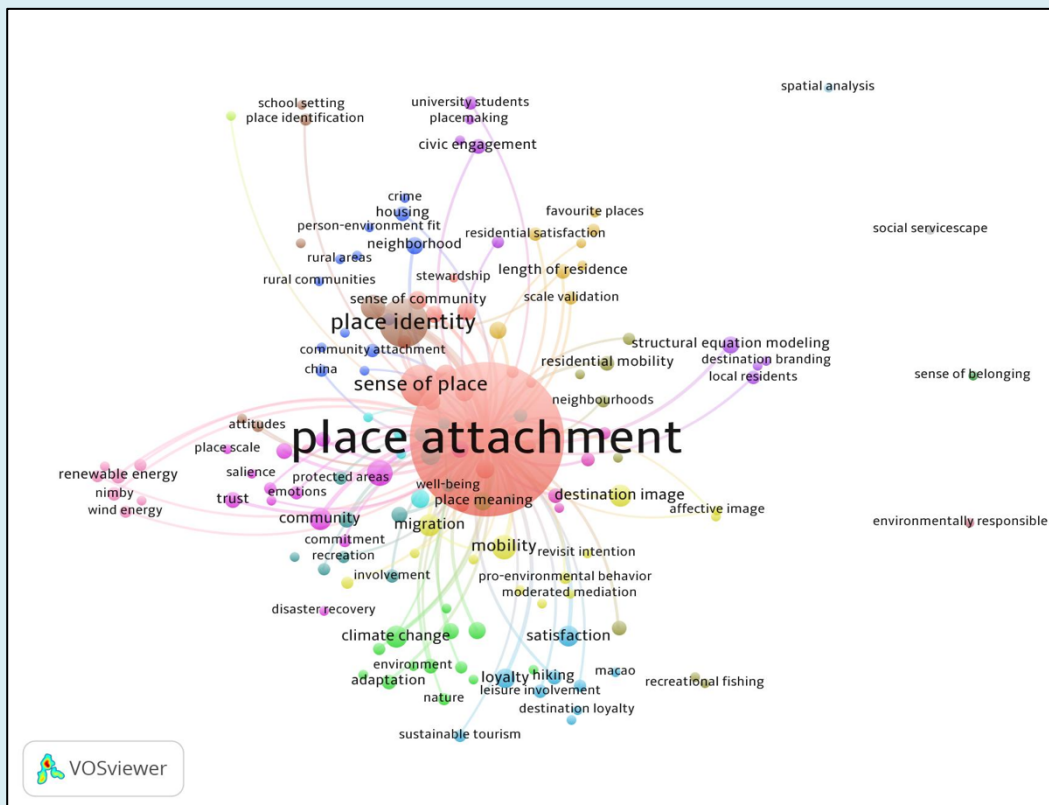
spatial analysis
school setting
place identification
university students
placemaking
civic engagement
crime
housing
person-environment fit
neighborhood
rural areas
rural communities
favourite places
residential satisfaction
length of residence
stewardship
scale validation
social servicescape
sense of community
place identity
community attachment
china
structural equation modeling
destination branding
local residents
residential mobility
sense of belonging
sense of place
neighbourhoods
attitudes
place scale
place attachment
renewable energy
nimby
wind energy
salience
protected areas
emotions
trust
well-being
place meaning
destination image
affective image
community
migration
environmentally responsible
commitment
recreation
mobility
revisit intention
involvement
pro-environmental behavior
moderated mediation
disaster recovery
climate change
satisfaction
environment
adaptation
loyalty
hiking
macao
leisure involvement
recreational fishing
nature
destination loyalty
sustainable tourism
VOSviewer